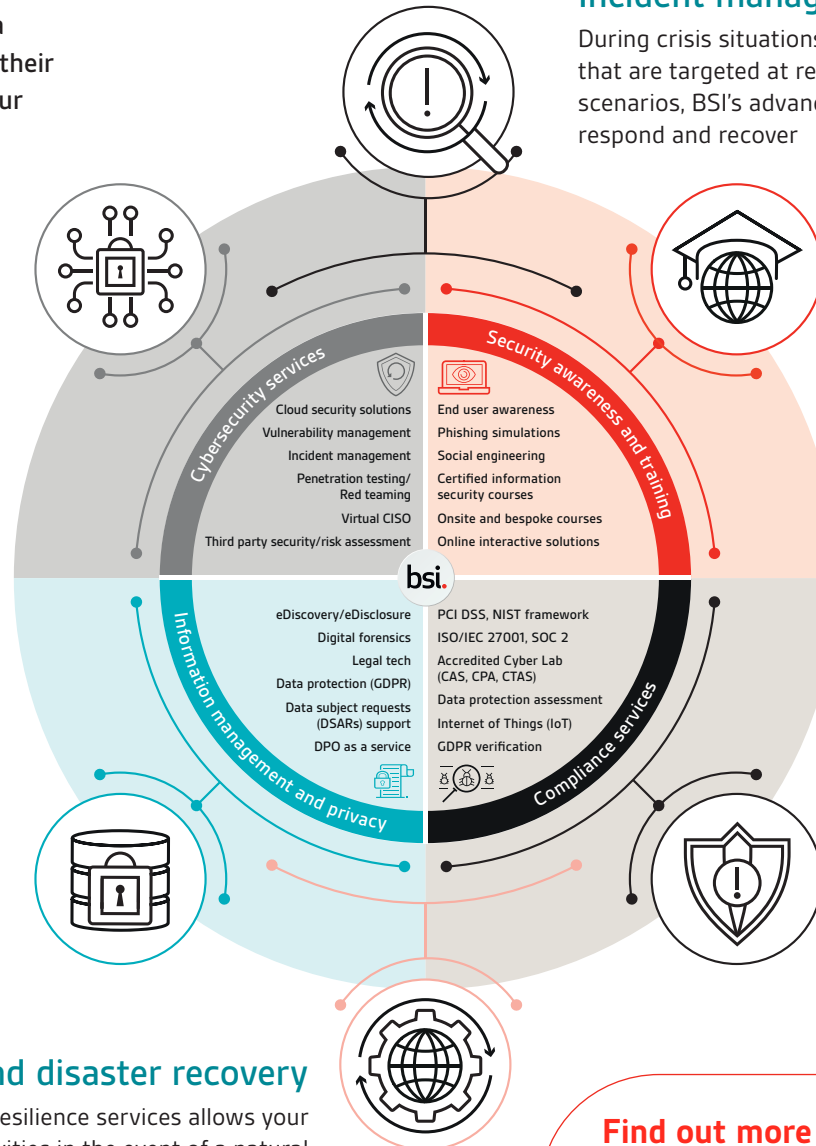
n
their
ur

Incident manag

During crisis situations
that are targeted at re
scenarios, BSI's advanc
respond and recover

Cybersecurity services

Cloud security solutions
Vulnerability management
Incident management
Penetration testing/ Red teaming
Virtual CISO
Third party security/risk assessment

Security awareness and training

End user awareness
Phishing simulations
Social engineering
Certified information security courses
Onsite and bespoke courses
Online interactive solutions

bsi.

Information management and privacy

eDiscovery/eDisclosure
Digital forensics
Legal tech
Data protection (GDPR)
Data subject requests (DSARs) support
DPO as a service

Compliance services

PCI DSS, NIST framework
ISO/IEC 27001, SOC 2
Accredited Cyber Lab (CAS, CPA, CTAS)
Data protection assessment
Internet of Things (IoT)
GDPR verification

nd disaster recovery

esilience services allows your

Find out more